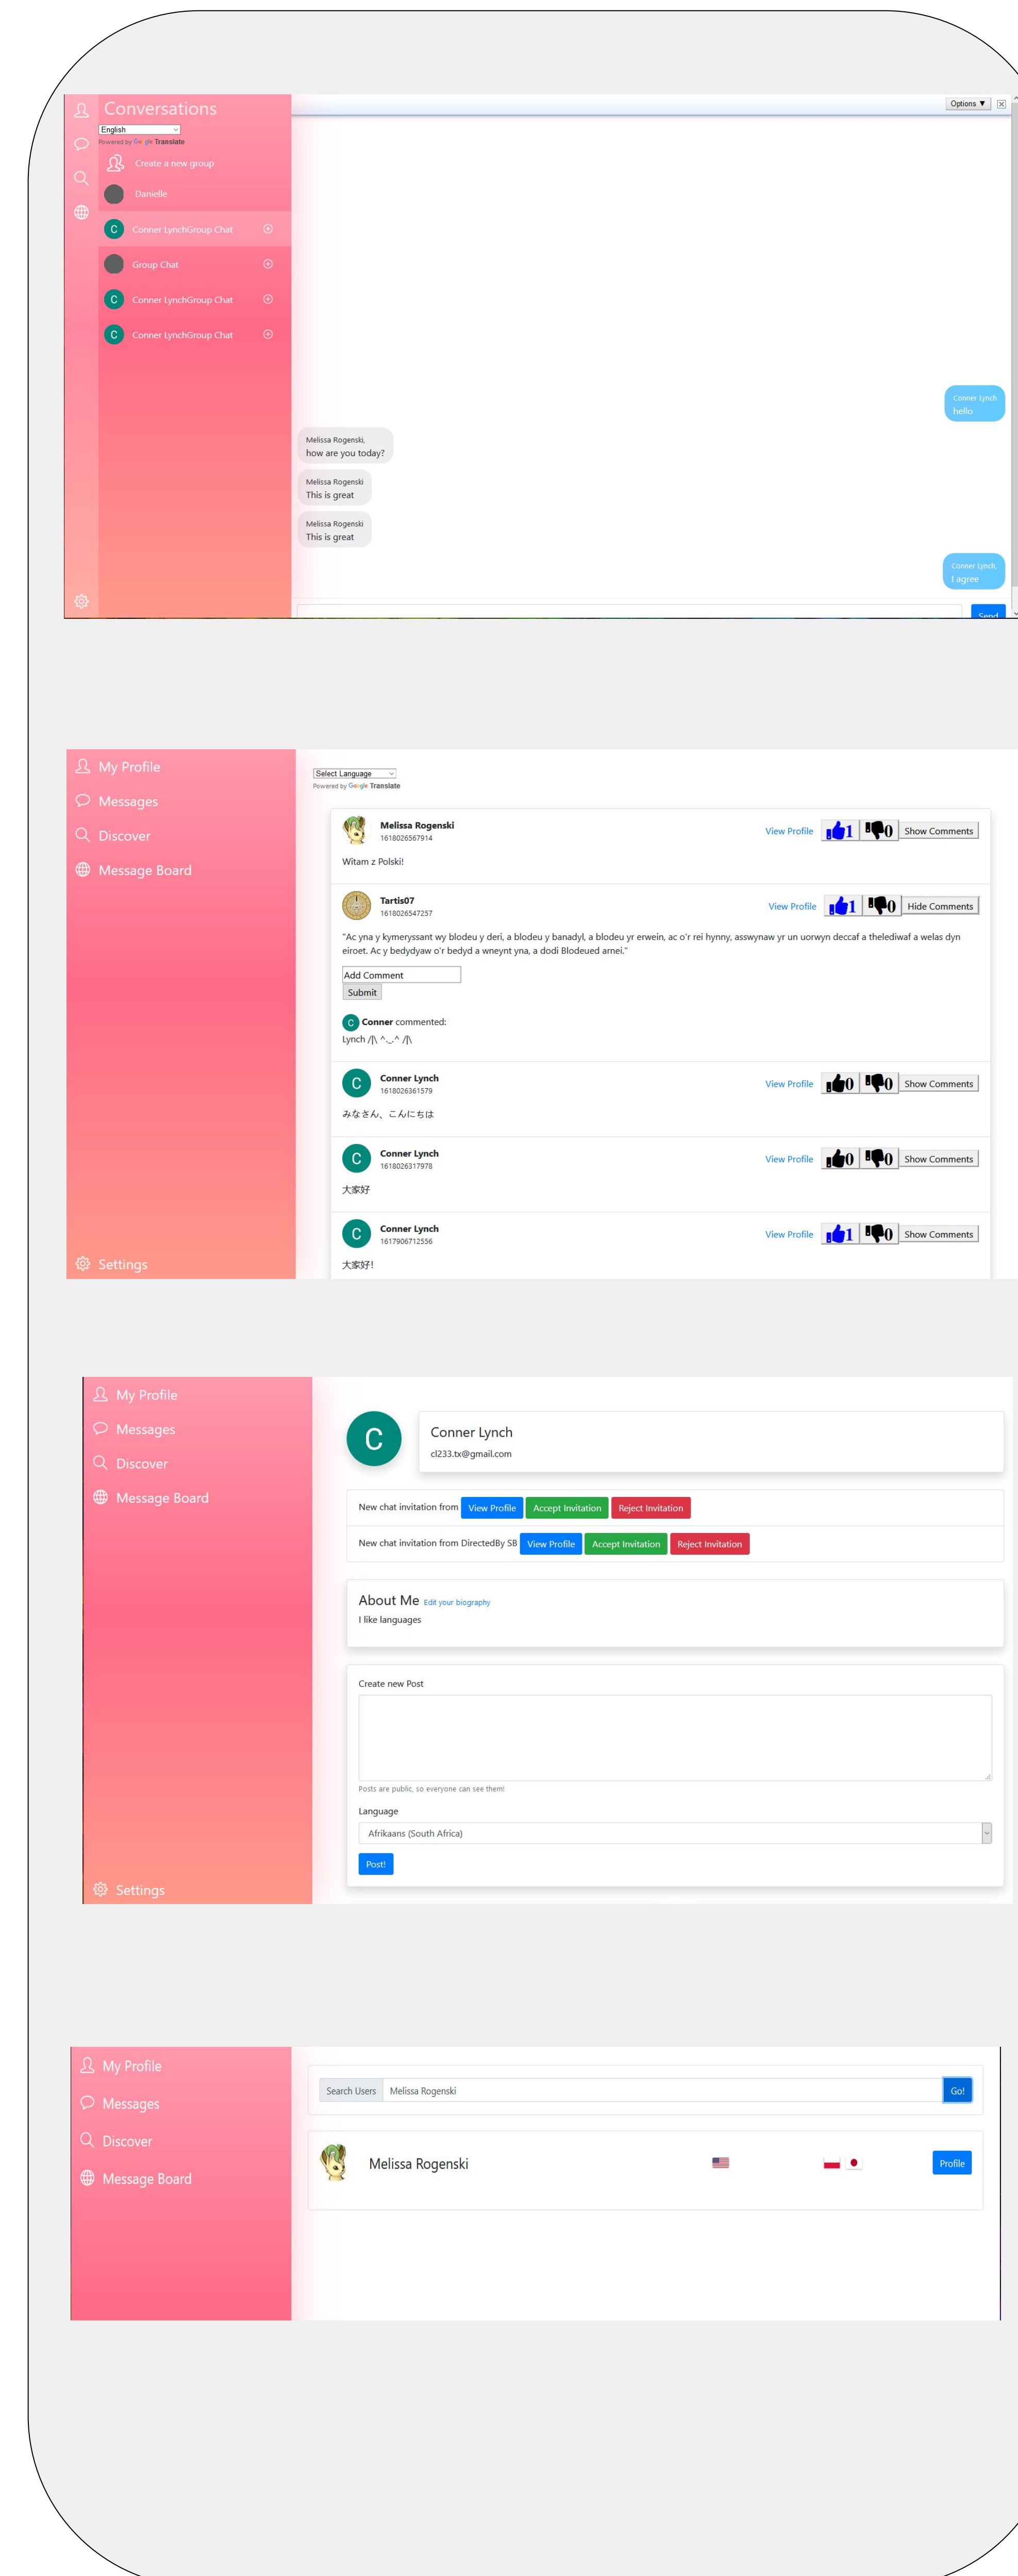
Conversations

English

Powered by Google Translate

Create a new group

Danielle

C Conner LynchGroup Chat

Group Chat

C Conner LynchGroup Chat

C Conner LynchGroup Chat

Options ▼

Conner Lynch
hello

Melissa Rogenski,
how are you today?

Melissa Rogenski
This is great

Melissa Rogenski
This is great

Conner Lynch,
I agree

Send

My Profile

Messages

Discover

Message Board

Settings

Select Language

Powered by Google Translate

Melissa Rogenski
1618026567914

View Profile 1 0 Show Comments

Witam z Polski!

Tartis07
1618026547257

View Profile 1 0 Hide Comments

"Ac yna y kymeryssant wy blodeu y deri, a blodeu y banadyl, a blodeu yr erwein, ac o'r rei hynny, asswynaw yr un uorwyn deccaf a thelediwaf a welas dyn eiroet. Ac y bedydyaw o'r bedyd a wneynt yna, a dodi Blodeued arnei."

Add Comment

Submit

C Conner commented:

Lynch /|\ ^._.^ /|\

C Conner Lynch
1618026361579

View Profile 0 0 Show Comments

みなさん、こんにちは

C Conner Lynch
1618026317978

View Profile 0 0 Show Comments

大家好

C Conner Lynch
1617906712556

View Profile 1 0 Show Comments

大家好!

My Profile

Messages

Discover

Message Board

Settings

C

Conner Lynch
cl233.tx@gmail.com

New chat invitation from View Profile Accept Invitation Reject Invitation

New chat invitation from DirectedBy SB View Profile Accept Invitation Reject Invitation

About Me Edit your biography

I like languages

Create new Post

Posts are public, so everyone can see them!

Language

Afrikaans (South Africa)

Post!

My Profile

Messages

Discover

Message Board

Search Users Melissa Rogenski Go!

Melissa Rogenski

Profile